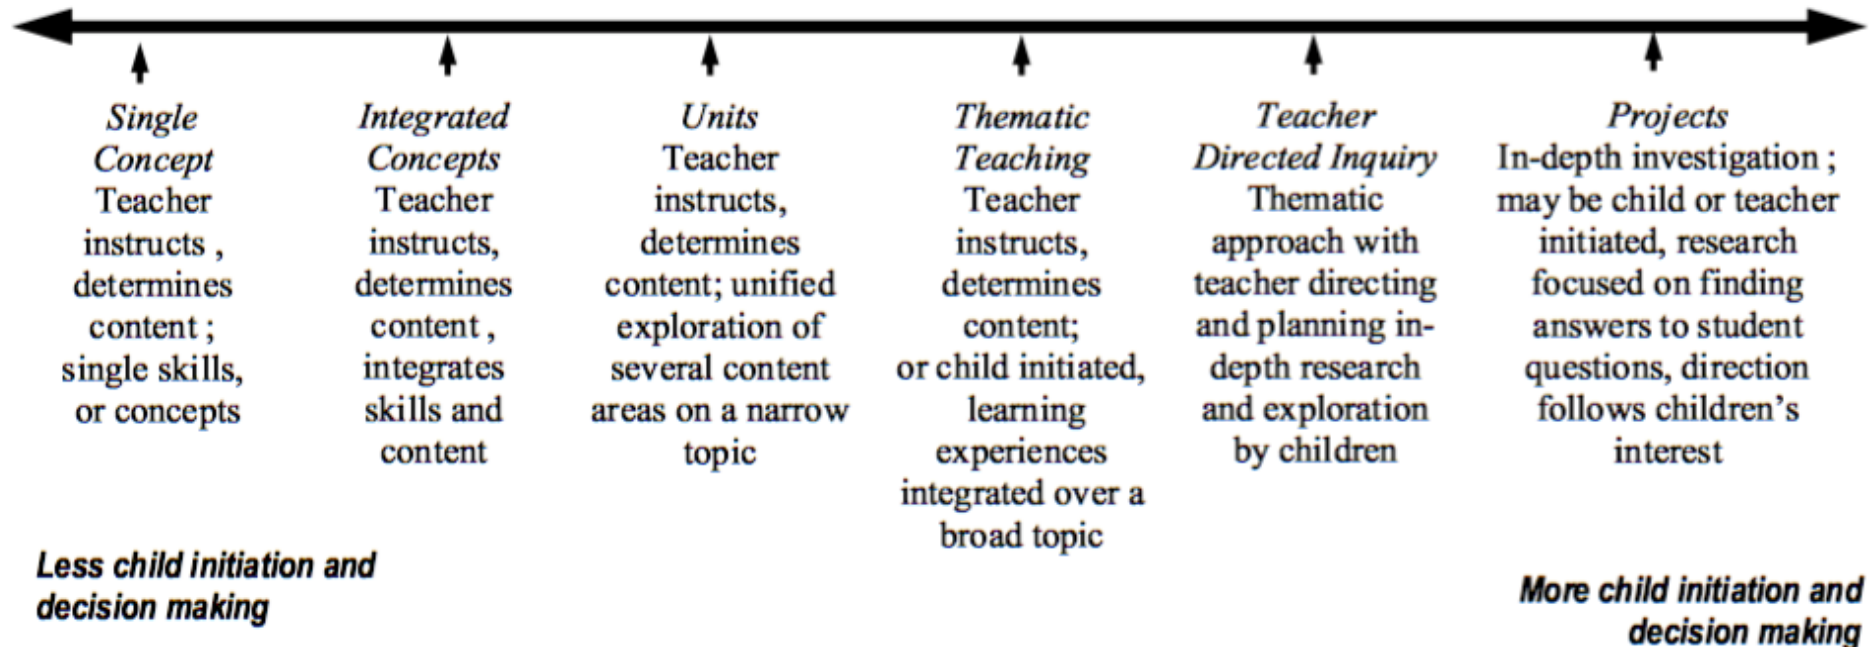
*Single Concept*
Teacher instructs , determines content ; single skills, or concepts

*Integrated Concepts*
Teacher instructs, determines content , integrates skills and content

*Units*
Teacher instructs, determines content; unified exploration of several content areas on a narrow topic

*Thematic Teaching*
Teacher instructs, determines content; or child initiated, learning experiences integrated over a broad topic

*Teacher Directed Inquiry*
Thematic approach with teacher directing and planning in-depth research and exploration by children

*Projects*
In-depth investigation ; may be child or teacher initiated, research focused on finding answers to student questions, direction follows children's interest

Less child initiation and decision making

More child initiation and decision making